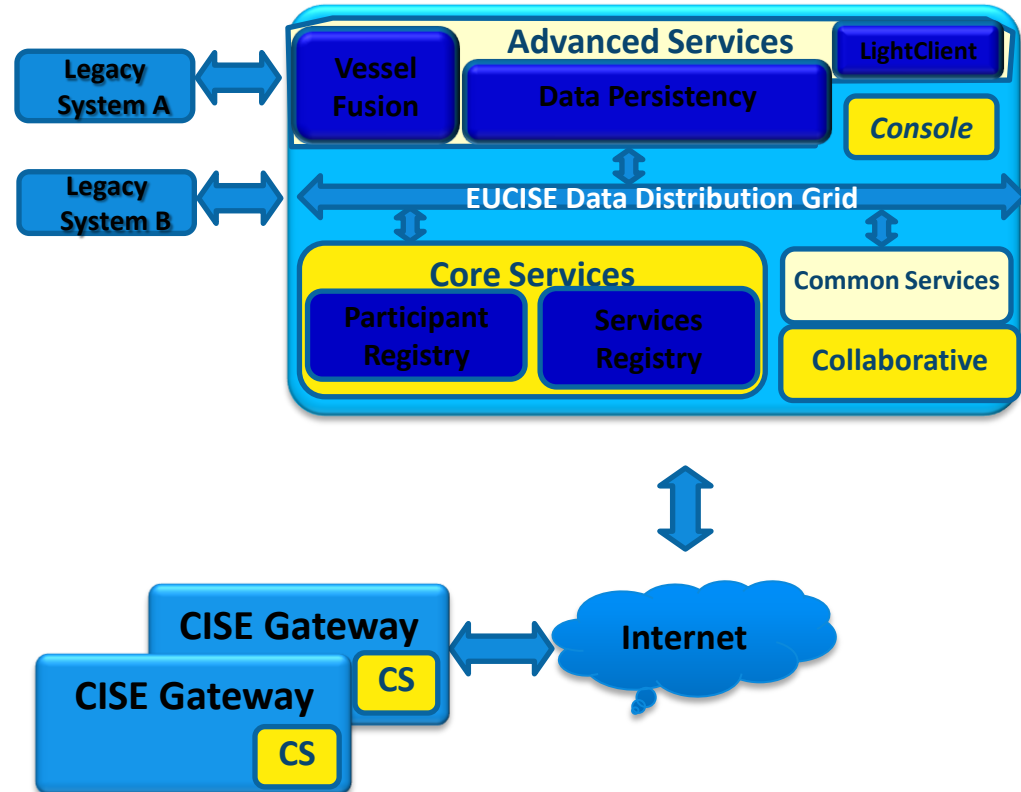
Legacy System A

Legacy System B

Advanced Services

Vessel Fusion

Data Persistency

LightClient

Console

EUCISE Data Distribution Grid

Core Services

Participant Registry

Services Registry

Common Services

Collaborative

Internet

CISE Gateway

CS

CISE Gateway

CS